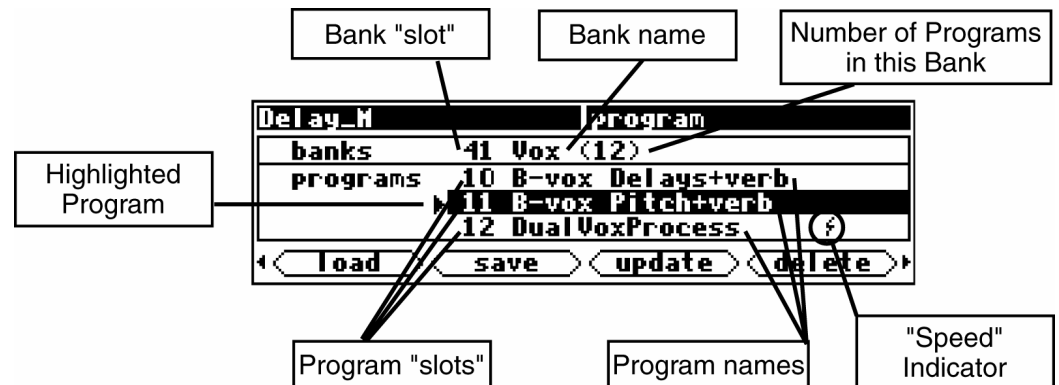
Bank "slot"

Bank name

Number of Programs in this Bank

Delay_M

program

banks

41 Vox (12)

programs

10 B-vox Delays+verb

Highlighted Program

11 B-vox Pitch+verb

12 DualVoxProcess

load

save

update

delete

Program "slots"

Program names

"Speed" Indicator